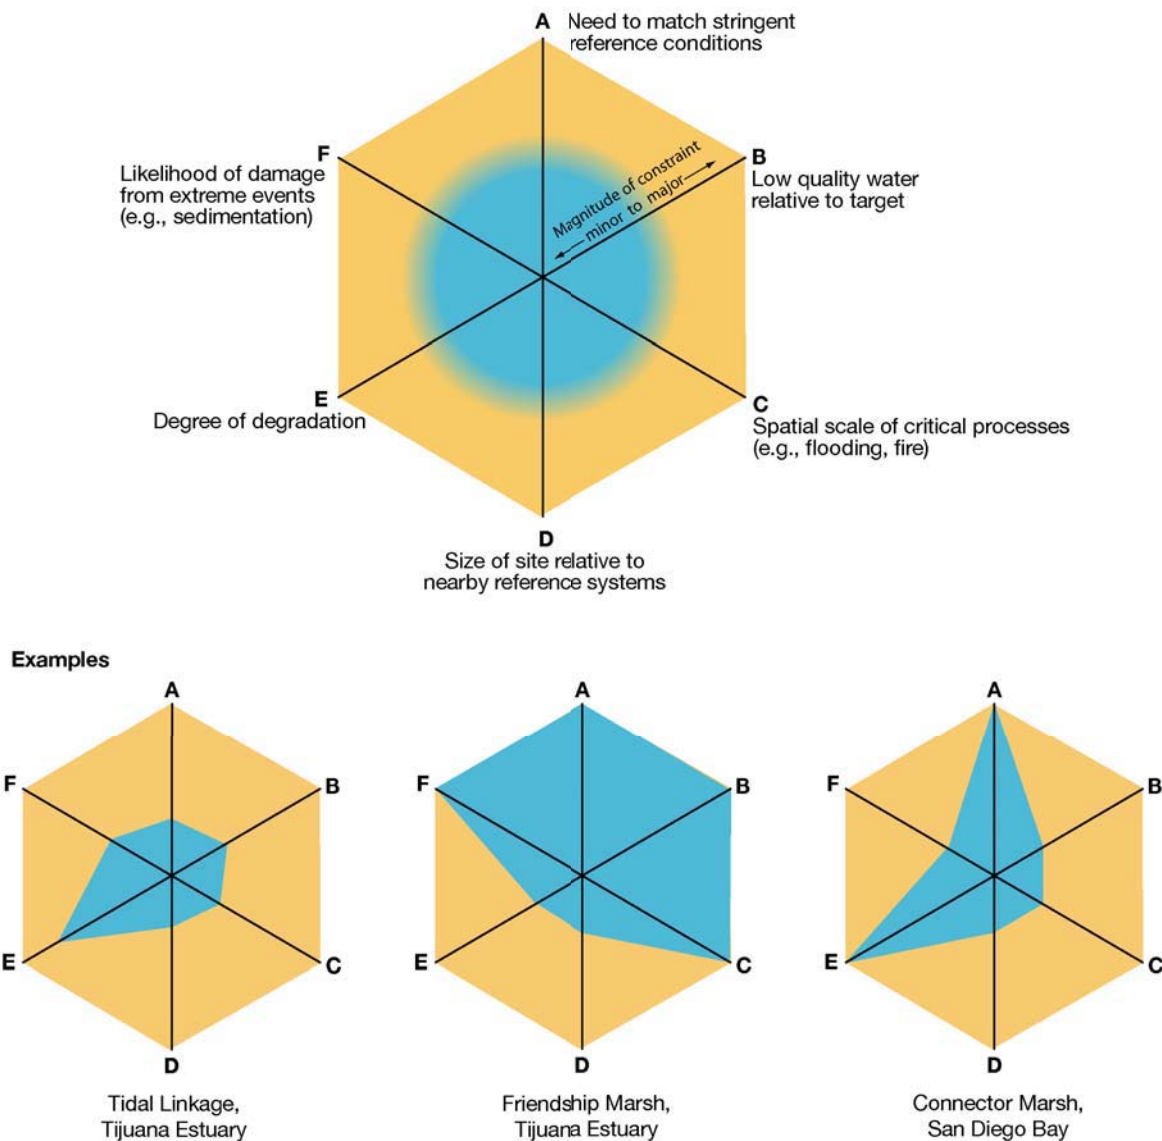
A Need to match stringent reference conditions

B Low quality water relative to target

C Spatial scale of critical processes (e.g., flooding, fire)

D Size of site relative to nearby reference systems

E Degree of degradation

F Likelihood of damage from extreme events (e.g., sedimentation)

Magnitude of constraint
minor to major

Examples

A
B
C
D
E
F

Tidal Linkage, Tijuana Estuary

A
B
C
D
E
F

Friendship Marsh, Tijuana Estuary

A
B
C
D
E
F

Connector Marsh, San Diego Bay